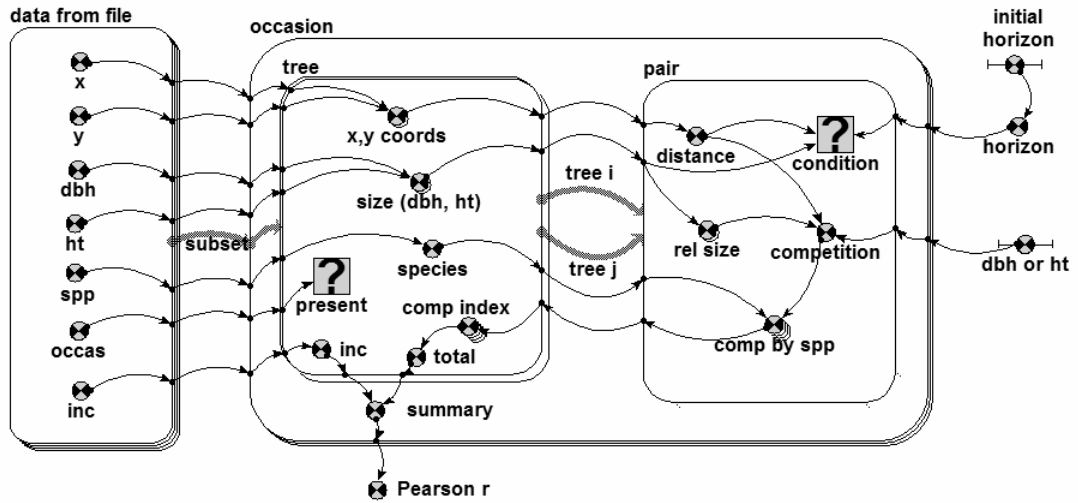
data from file

x

y

dbh

ht

spp

occas

inc

occasion

tree

subset

x,y coords

size (dbh, ht)

species

present

comp index

inc

total

summary

Pearson r

tree i

tree j

pair

distance

condition

rel size

competition

comp by spp

initial horizon

horizon

dbh or ht